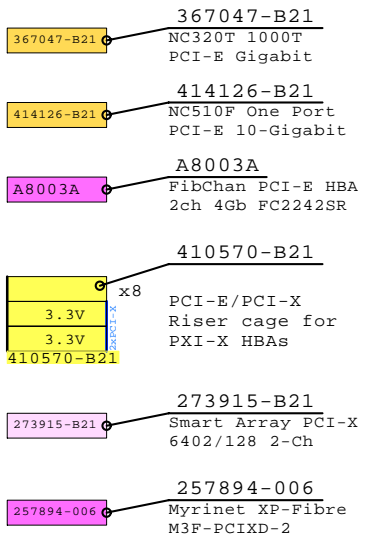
367047-B21
367047-B21
NC320T 1000T
PCI-E Gigabit

414126-B21
414126-B21
NC510F One Port
PCI-E 10-Gigabit

A8003A
A8003A
FibChan PCI-E HBA
2ch 4Gb FC2242SR

410570-B21
x8
3.3V
3.3V
2xPCI-X
410570-B21
PCI-E/PCI-X
Riser cage for
PXI-X HBAs

273915-B21
273915-B21
Smart Array PCI-X
6402/128 2-Ch

257894-006
257894-006
Myrinet XP-Fibre
M3F-PCIXD-2